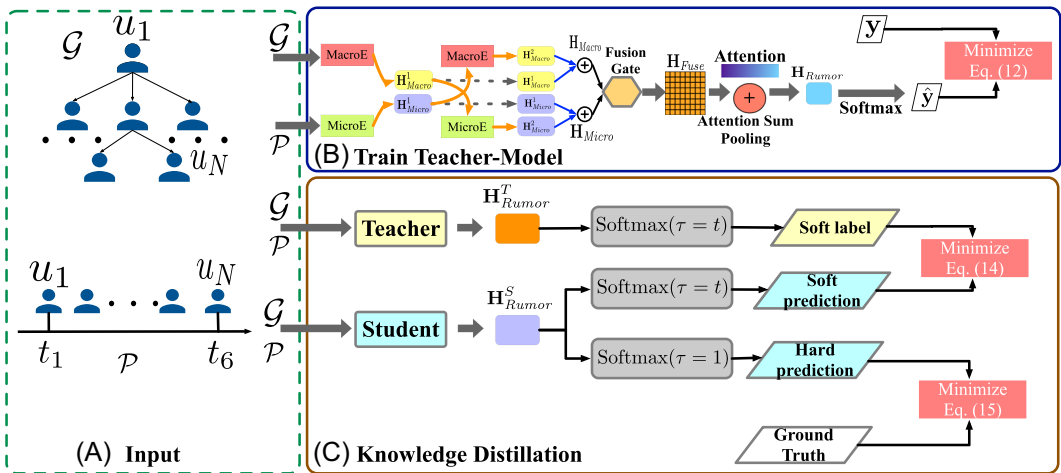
$\mathcal{G}$ $u_1$

$u_N$

$u_1$ $u_N$

$t_1$ $\mathcal{P}$ $t_6$

(A) Input

$\mathcal{G}$

$\mathcal{P}$

MacroE

MicroE

$H^1_{Macro}$

$H^1_{Micro}$

MacroE

MicroE

$H^2_{Macro}$

$H^1_{Macro}$

$H^1_{Micro}$

$H^2_{Micro}$

$H_{Macro}$

$H_{Micro}$

Fusion Gate

$H_{Fuse}$

Attention

Attention Sum Pooling

$H_{Rumor}$

Softmax

$\mathbf{y}$

$\hat{\mathbf{y}}$

Minimize Eq. (12)

(B) Train Teacher-Model

$\mathcal{G}$ $\mathcal{P}$

Teacher

$\mathbf{H}^T_{Rumor}$

$\mathrm{Softmax}(\tau = t)$

Soft label

Minimize Eq. (14)

$\mathcal{G}$ $\mathcal{P}$

Student

$\mathbf{H}^S_{Rumor}$

$\mathrm{Softmax}(\tau = t)$

Soft prediction

$\mathrm{Softmax}(\tau = 1)$

Hard prediction

Minimize Eq. (15)

Ground Truth

(C) Knowledge Distillation